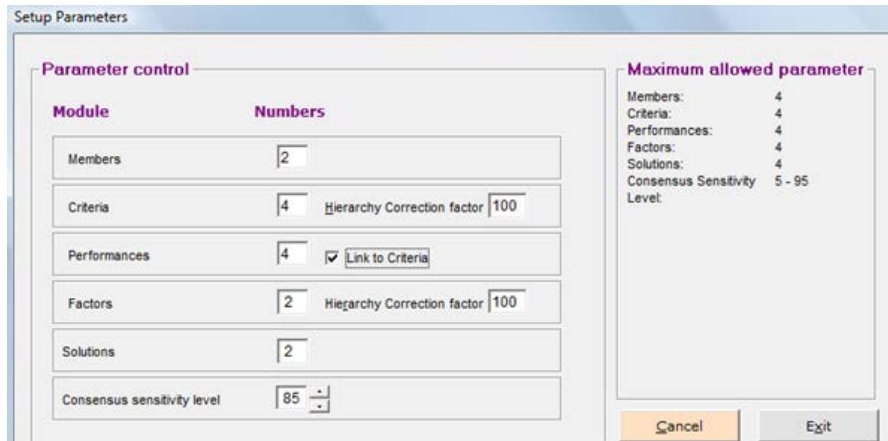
Setup Parameters

Parameter control

| Module | Numbers |
|---|---|
| Members | 2 |
| Criteria | 4 Hierarchy Correction factor 100 |
| Performances | 4 Link to Criteria |
| Factors | 2 Hierarchy Correction factor 100 |
| Solutions | 2 |
| Consensus sensitivity level | 85 |

Maximum allowed parameter

| | |
|---|---|
| Members: | 4 |
| Criteria: | 4 |
| Performances: | 4 |
| Factors: | 4 |
| Solutions: | 4 |
| Consensus Sensitivity Level: | 5 - 95 |

Cancel

Exit